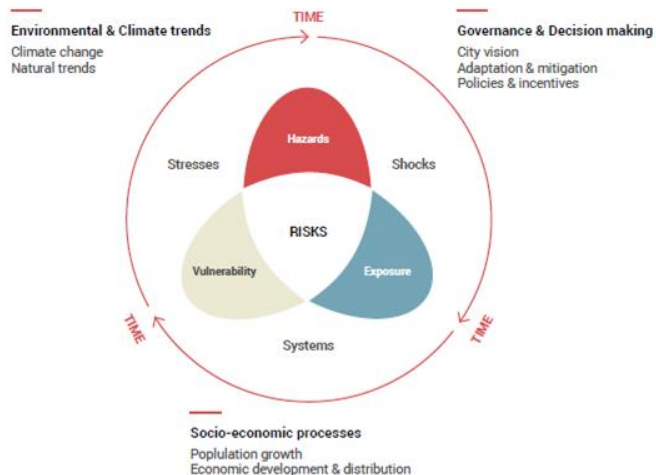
Environmental & Climate trends
Climate change
Natural trends

TIME

Governance & Decision making
City vision
Adaptation & mitigation
Policies & incentives

Stresses

Hazards

Shocks

RISKS

Vulnerability

Exposure

TIME

Systems

TIME

Socio-economic processes
Population growth
Economic development & distribution